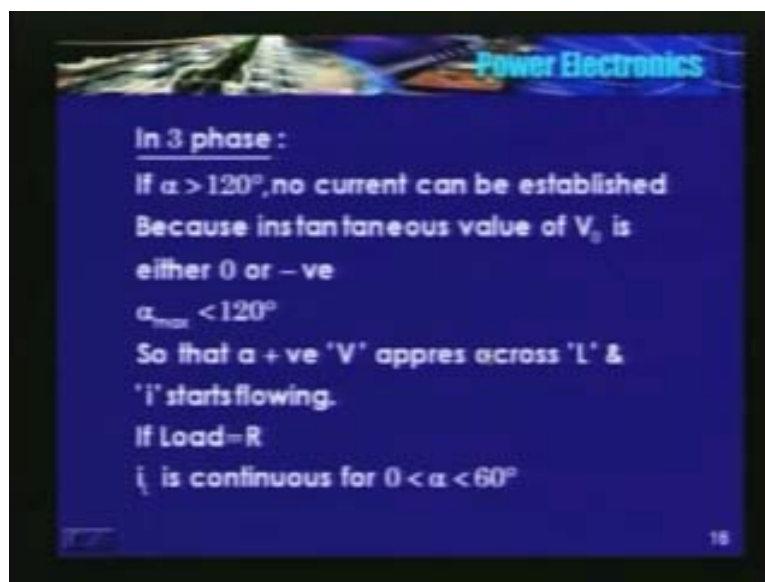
Power Electronics

In 3 phase :

If $\alpha > 120°$, no current can be established Because instantaneous value of $V_0$ is either 0 or – ve

$\alpha_{max} < 120°$

So that a + ve 'V' appres across 'L' & 'i' starts flowing.

If Load=R

$i_L$ is continuous for $0 < \alpha < 60°$

18